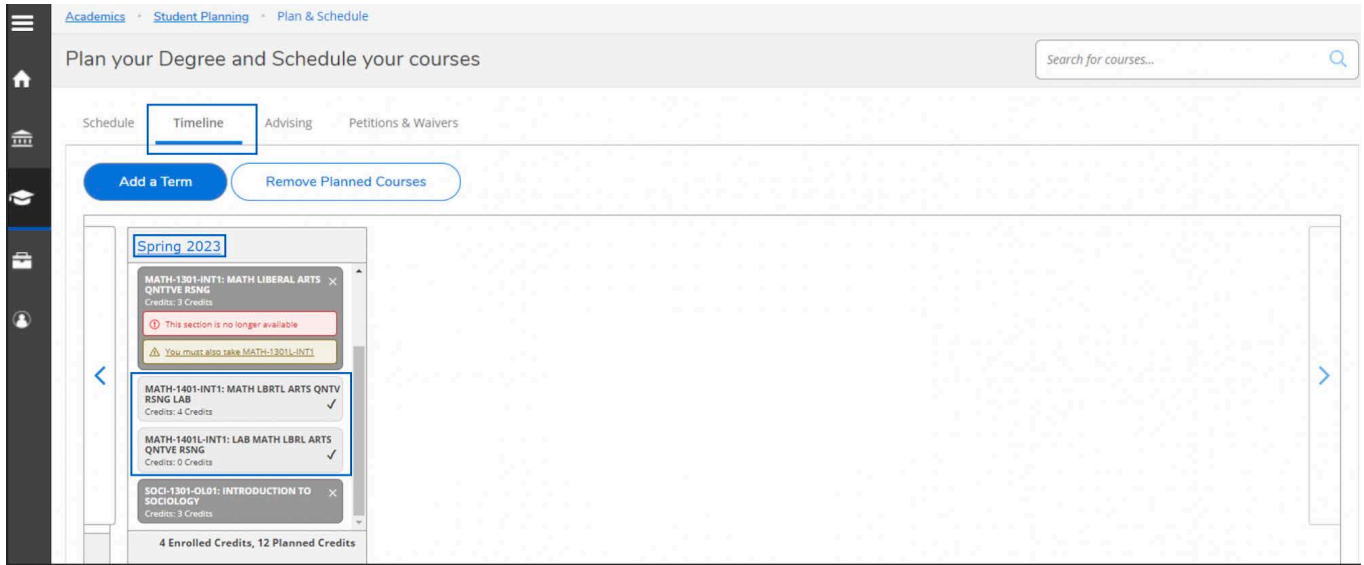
Academics · Student Planning · Plan & Schedule

Plan your Degree and Schedule your courses

Search for courses...

Schedule Timeline Advising Petitions & Waivers

Add a Term
Remove Planned Courses

Spring 2023

MATH-1301-INT1: MATH LIBERAL ARTS QNTTVE RSNG
Credits: 3 Credits
This section is no longer available
You must also take MATH-1301L-INT1

MATH-1401-INT1: MATH LBRTL ARTS QNTV RSNG LAB
Credits: 4 Credits

MATH-1401L-INT1: LAB MATH LBRL ARTS QNTVE RSNG
Credits: 0 Credits

SOCI-1301-OL01: INTRODUCTION TO SOCIOLOGY
Credits: 3 Credits

4 Enrolled Credits, 12 Planned Credits